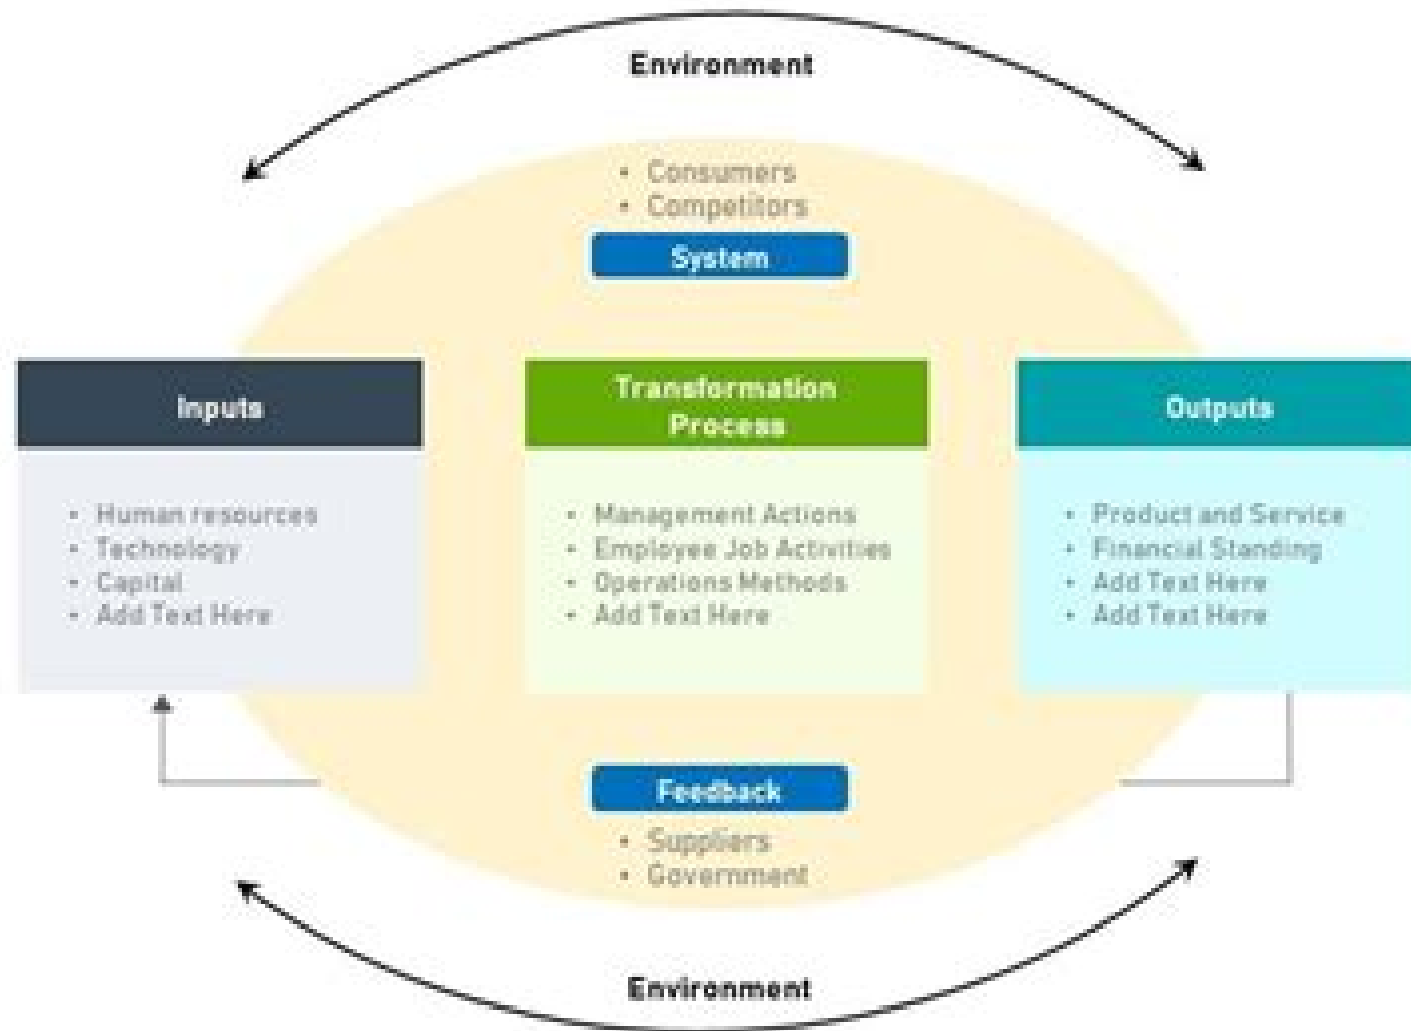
Environment

• Consumers
• Competitors

System

Inputs

• Human resources
• Technology
• Capital
• Add Text Here

Transformation Process

• Management Actions
• Employee Job Activities
• Operations Methods
• Add Text Here

Outputs

• Product and Service
• Financial Standing
• Add Text Here
• Add Text Here

Feedback

• Suppliers
• Government

Environment